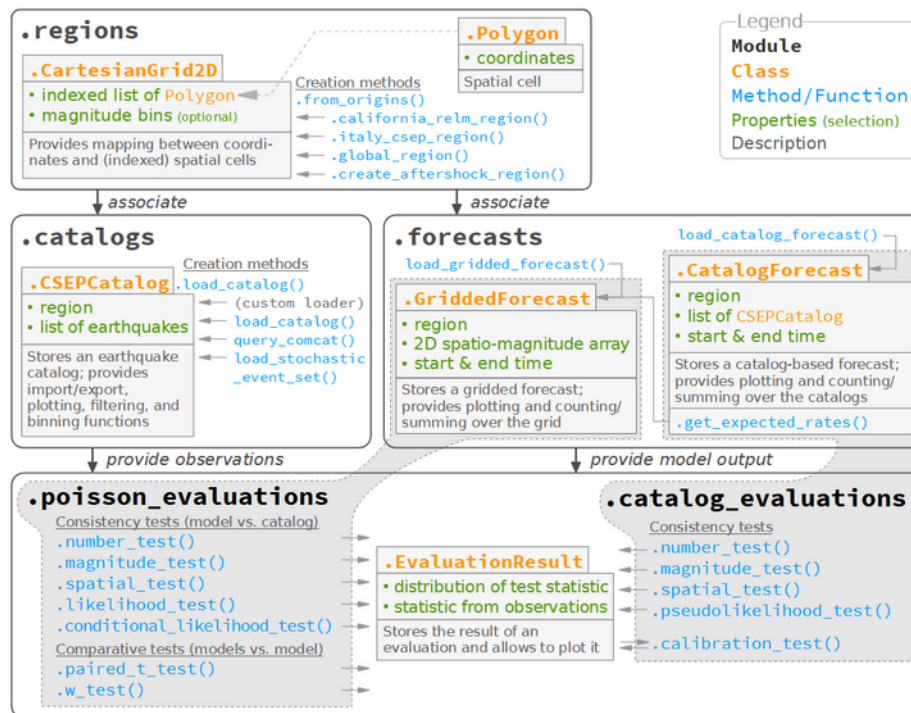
.regions

.Polygon
• coordinates
Spatial cell

Legend
Module
Class
Method/Function
Properties (selection)
Description

.CartesianGrid2D
• indexed list of Polygon
• magnitude bins (optional)
Provides mapping between coordinates and (indexed) spatial cells

Creation methods
.from_origins()
.california_relm_region()
.italy_csep_region()
.global_region()
.create_aftershock_region()

associate

associate

.catalogs

.CSEPCatalog
• region
• list of earthquakes
Stores an earthquake catalog; provides import/export, plotting, filtering, and binning functions

Creation methods
.load_catalog()
(custom loader)
load_catalog()
query_comcat()
load_stochastic _event_set()

.forecasts

load_gridded_forecast()

.GriddedForecast
• region
• 2D spatio-magnitude array
• start & end time
Stores a gridded forecast; provides plotting and counting/ summing over the grid

load_catalog_forecast()

.CatalogForecast
• region
• list of CSEPCatalog
• start & end time
Stores a catalog-based forecast; provides plotting and counting/ summing over the catalogs
.get_expected_rates()

provide observations

provide model output

.poisson_evaluations
Consistency tests (model vs. catalog)
.number_test()
.magnitude_test()
.spatial_test()
.likelihood_test()
.conditional_likelihood_test()
Comparative tests (models vs. model)
.paired_t_test()
.w_test()

.EvaluationResult
• distribution of test statistic
• statistic from observations
Stores the result of an evaluation and allows to plot it

.catalog_evaluations
Consistency tests
.number_test()
.magnitude_test()
.spatial_test()
.pseudolikelihood_test()
.calibration_test()